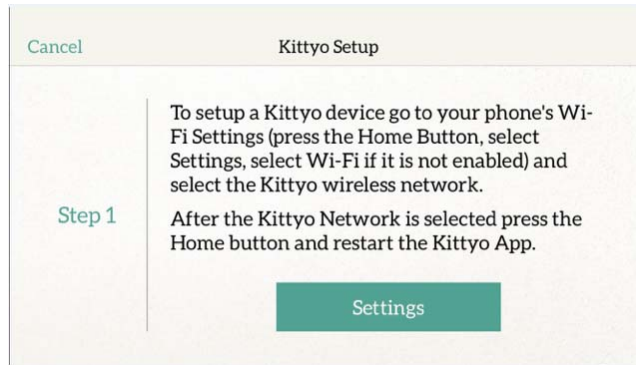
Cancel

Kittyo Setup

Step 1

To setup a Kittyo device go to your phone's Wi-Fi Settings (press the Home Button, select Settings, select Wi-Fi if it is not enabled) and select the Kittyo wireless network.

After the Kittyo Network is selected press the Home button and restart the Kittyo App.

Settings